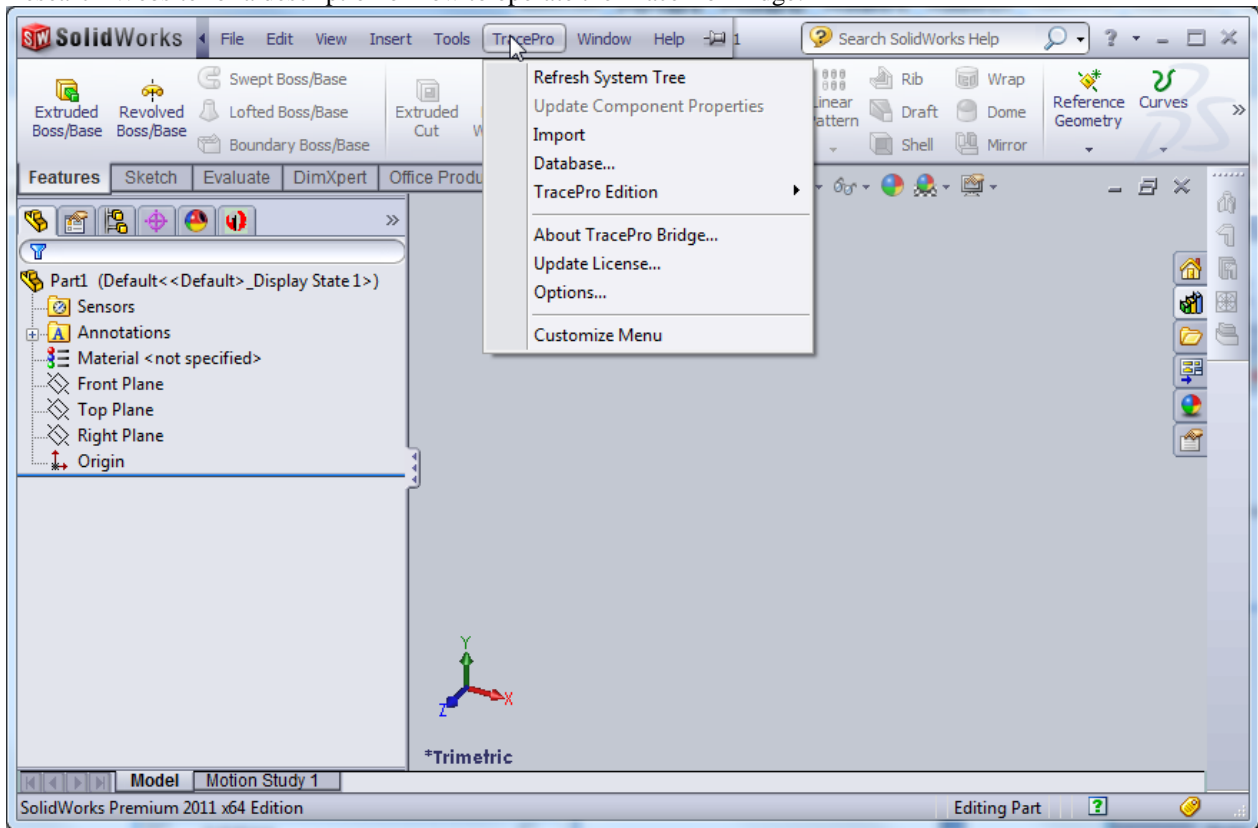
SolidWorks File Edit View Insert Tools TracePro Window Help

Search SolidWorks Help

Extruded Boss/Base
Revolved Boss/Base
Swept Boss/Base
Lofted Boss/Base
Boundary Boss/Base
Extruded Cut

Refresh System Tree
Update Component Properties
Import
Database...
TracePro Edition

About TracePro Bridge...
Update License...
Options...

Customize Menu

Linear Pattern
Rib
Draft
Shell
Wrap
Dome
Mirror
Reference Geometry
Curves

Features Sketch Evaluate DimXpert Office Produ

Part1 (Default<<Default>_Display State 1>)
Sensors
Annotations
Material <not specified>
Front Plane
Top Plane
Right Plane
Origin

Y
X
Z
*Trimetric

Model Motion Study 1

SolidWorks Premium 2011 x64 Edition
Editing Part